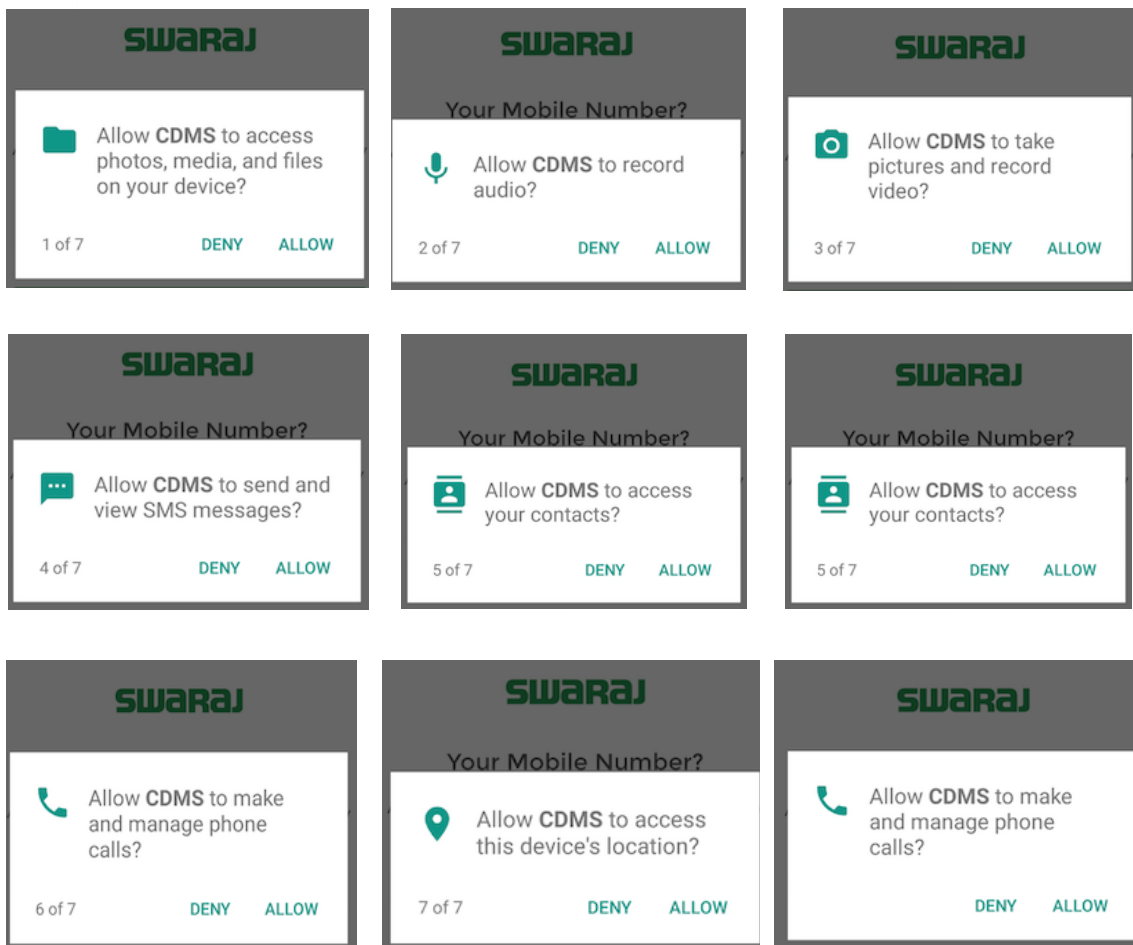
SWARAJ

Allow **CDMS** to access photos, media, and files on your device?

1 of 7 DENY ALLOW

SWARAJ

Your Mobile Number?

Allow **CDMS** to record audio?

2 of 7 DENY ALLOW

SWARAJ

Allow **CDMS** to take pictures and record video?

3 of 7 DENY ALLOW

SWARAJ

Your Mobile Number?

Allow **CDMS** to send and view SMS messages?

4 of 7 DENY ALLOW

SWARAJ

Your Mobile Number?

Allow **CDMS** to access your contacts?

5 of 7 DENY ALLOW

SWARAJ

Your Mobile Number?

Allow **CDMS** to access your contacts?

5 of 7 DENY ALLOW

SWARAJ

Allow **CDMS** to make and manage phone calls?

6 of 7 DENY ALLOW

SWARAJ

Your Mobile Number?

Allow **CDMS** to access this device's location?

7 of 7 DENY ALLOW

SWARAJ

Allow **CDMS** to make and manage phone calls?

DENY ALLOW